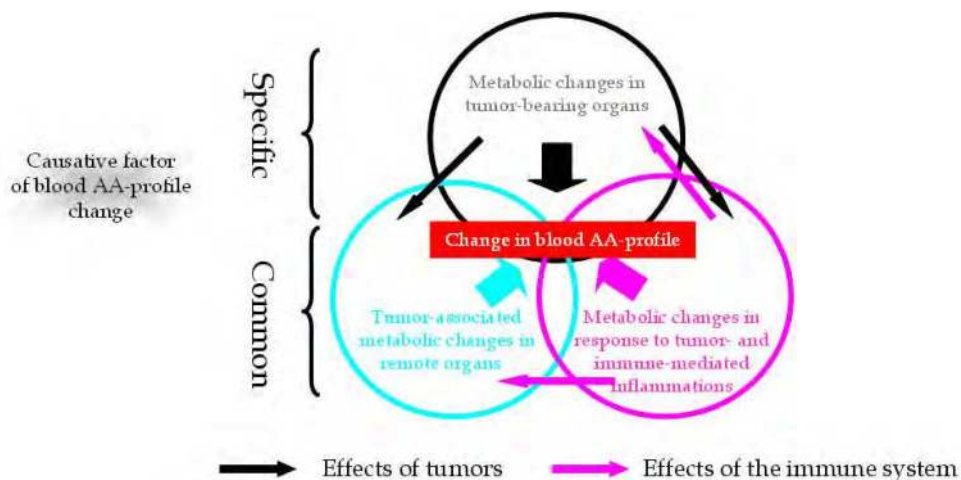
Causative factor of blood AA-profile change

Specific

Common

Metabolic changes in tumor-bearing organs

Change in blood AA-profile

Tumor-associated metabolic changes in remote organs

Metabolic changes in response to tumor- and immune-mediated inflammations

Effects of tumors

Effects of the immune system